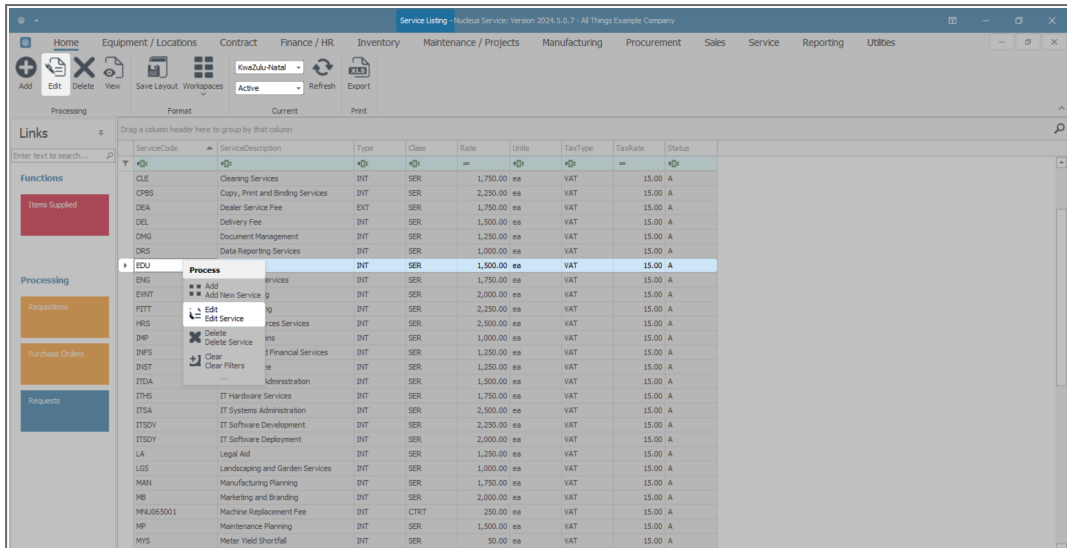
Service Listing - Nucleus Service: Version 2024.5.0.7 - All Things Example Company

Home Equipment / Locations Contract Finance / HR Inventory Maintenance / Projects Manufacturing Procurement Sales Service Reporting Utilities

Add Edit Delete View
Processing
Save Layout Workspaces
Format
KwaZulu-Natal
Active
Refresh
Current
Export
Print

Links
Enter text to search...
Functions
Items Supplied
Processing
Requisitions
Purchase Orders
Requests

Drag a column header here to group by that column

| ServiceCode | ServiceDescription | Type | Class | Rate | Units | TaxType | TaxRate | Status |
|---|---|---|---|---|---|---|---|---|
| CLE | Cleaning Services | INT | SER | 1,750.00 | ea | VAT | 15.00 | A |
| CPBS | Copy, Print and Binding Services | INT | SER | 2,250.00 | ea | VAT | 15.00 | A |
| DEA | Dealer Service Fee | EXT | SER | 1,750.00 | ea | VAT | 15.00 | A |
| DEL | Delivery Fee | INT | SER | 1,500.00 | ea | VAT | 15.00 | A |
| DMG | Document Management | INT | SER | 1,250.00 | ea | VAT | 15.00 | A |
| DRS | Data Reporting Services | INT | SER | 1,000.00 | ea | VAT | 15.00 | A |
| EDU | | INT | SER | 1,500.00 | ea | VAT | 15.00 | A |
| ENG | ervices | INT | SER | 1,750.00 | ea | VAT | 15.00 | A |
| EVNT | g | INT | SER | 2,000.00 | ea | VAT | 15.00 | A |
| FITT | ng | INT | SER | 2,250.00 | ea | VAT | 15.00 | A |
| HRS | rces Services | INT | SER | 2,500.00 | ea | VAT | 15.00 | A |
| IMP | ons | INT | SER | 1,000.00 | ea | VAT | 15.00 | A |
| INFS | d Financial Services | INT | SER | 1,250.00 | ea | VAT | 15.00 | A |
| INST | e | INT | SER | 1,250.00 | ea | VAT | 15.00 | A |
| ITDA | Administration | INT | SER | 1,500.00 | ea | VAT | 15.00 | A |
| ITHS | IT Hardware Services | INT | SER | 1,750.00 | ea | VAT | 15.00 | A |
| ITSA | IT Systems Administration | INT | SER | 2,500.00 | ea | VAT | 15.00 | A |
| ITSDV | IT Software Development | INT | SER | 2,250.00 | ea | VAT | 15.00 | A |
| ITSDY | IT Software Deployment | INT | SER | 2,000.00 | ea | VAT | 15.00 | A |
| LA | Legal Aid | INT | SER | 1,000.00 | ea | VAT | 15.00 | A |
| LGS | Landscaping and Garden Services | INT | SER | 1,000.00 | ea | VAT | 15.00 | A |
| MAN | Manufacturing Planning | INT | SER | 1,750.00 | ea | VAT | 15.00 | A |
| MB | Marketing and Branding | INT | SER | 2,000.00 | ea | VAT | 15.00 | A |
| MNU065001 | Machine Replacement Fee | INT | CTRT | 250.00 | ea | VAT | 15.00 | A |
| MP | Maintenance Planning | INT | SER | 1,500.00 | ea | VAT | 15.00 | A |
| MYS | Meter Yield Shortfall | INT | SER | 50.00 | ea | VAT | 15.00 | A |

Process
Add
Add New Service
Edit
Edit Service
Delete
Delete Service
Clear
Clear Filters
...